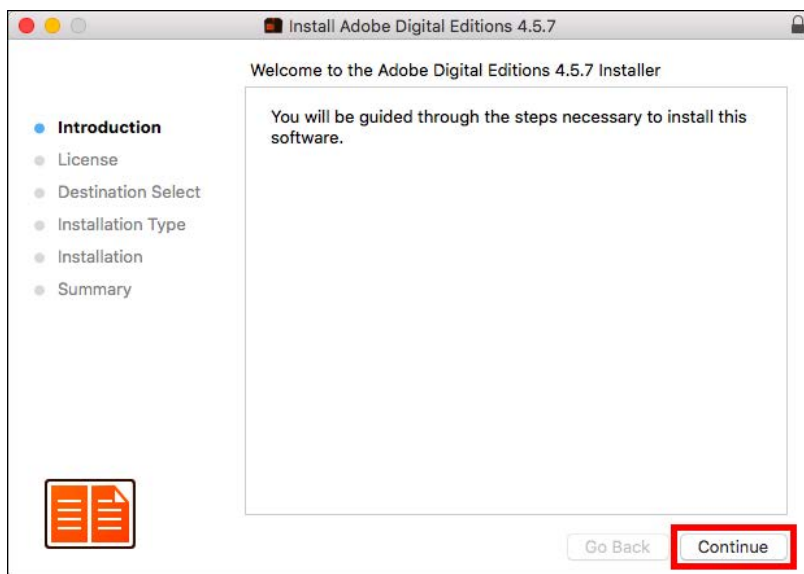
Install Adobe Digital Editions 4.5.7

Welcome to the Adobe Digital Editions 4.5.7 Installer

Introduction
License
Destination Select
Installation Type
Installation
Summary

You will be guided through the steps necessary to install this software.

Go Back
Continue